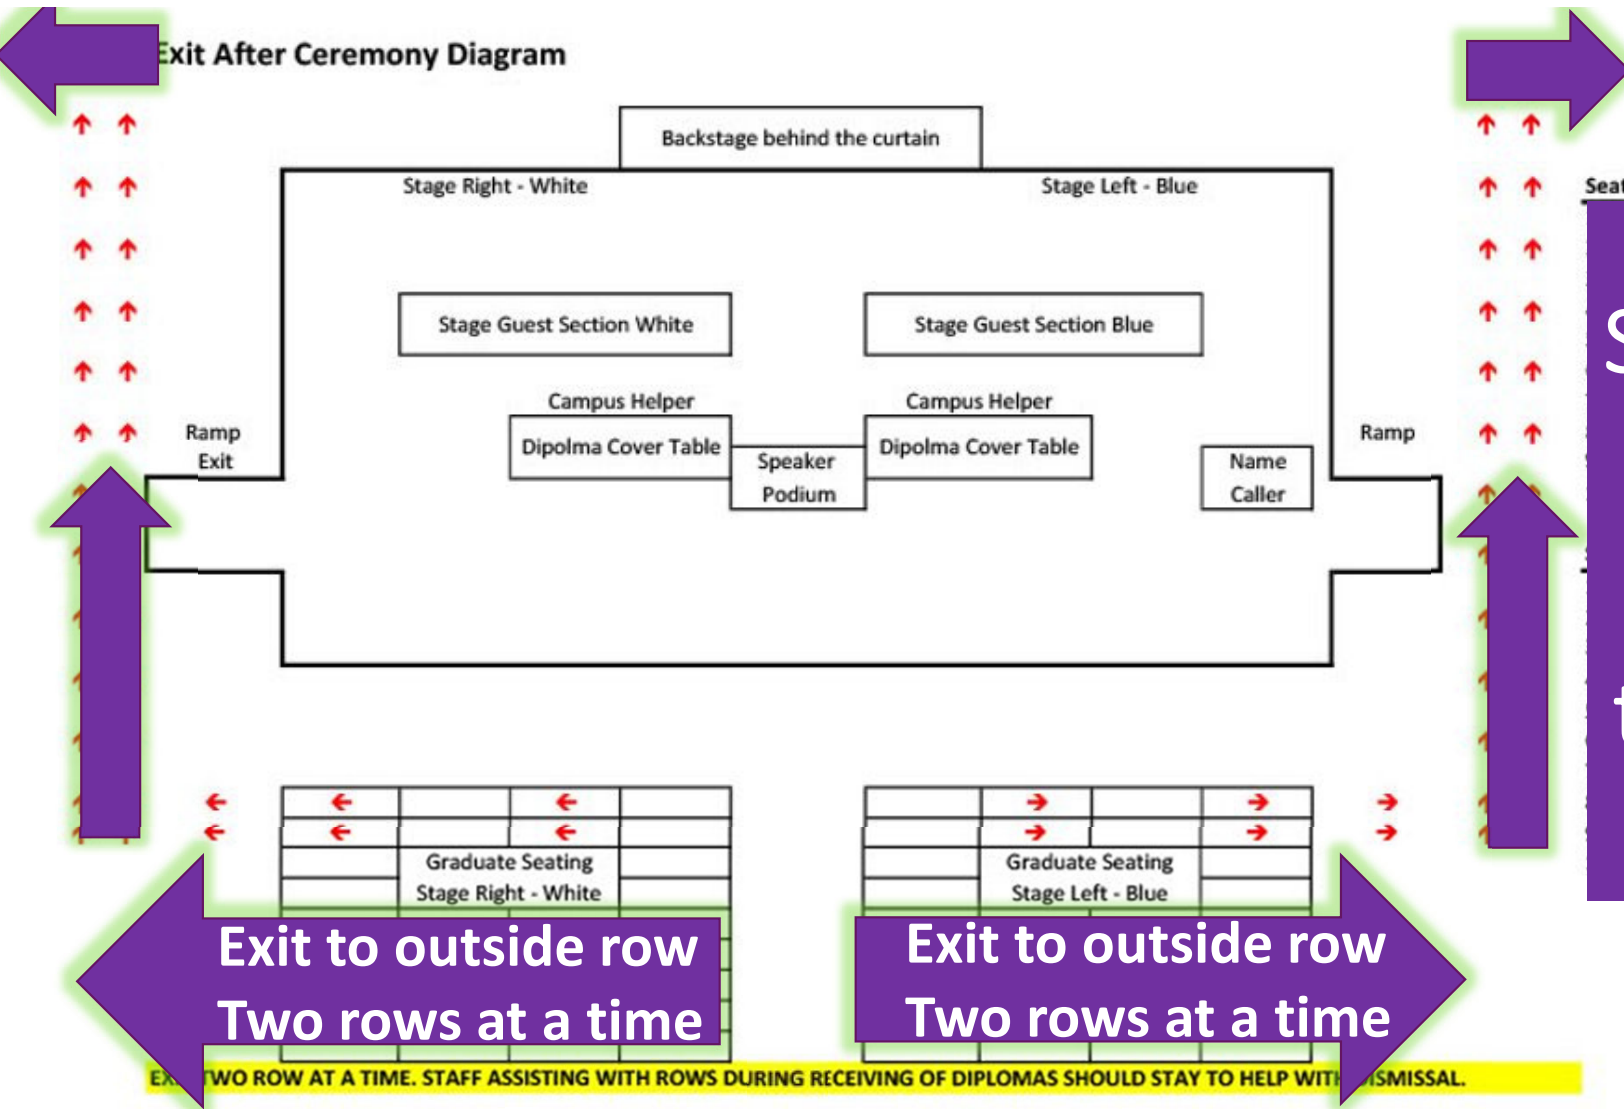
Exit After Ceremony Diagram

Backstage behind the curtain

Stage Right - White

Stage Left - Blue

Seat

Stage Guest Section White

Stage Guest Section Blue

S

Campus Helper

Campus Helper

Ramp Exit

Dipolma Cover Table

Speaker Podium

Dipolma Cover Table

Name Caller

Ramp

t

Graduate Seating Stage Right - White

Graduate Seating Stage Left - Blue

Exit to outside row
Two rows at a time

Exit to outside row
Two rows at a time

EX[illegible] TWO ROW AT A TIME. STAFF ASSISTING WITH ROWS DURING RECEIVING OF DIPLOMAS SHOULD STAY TO HELP WITH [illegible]ISMISSAL.